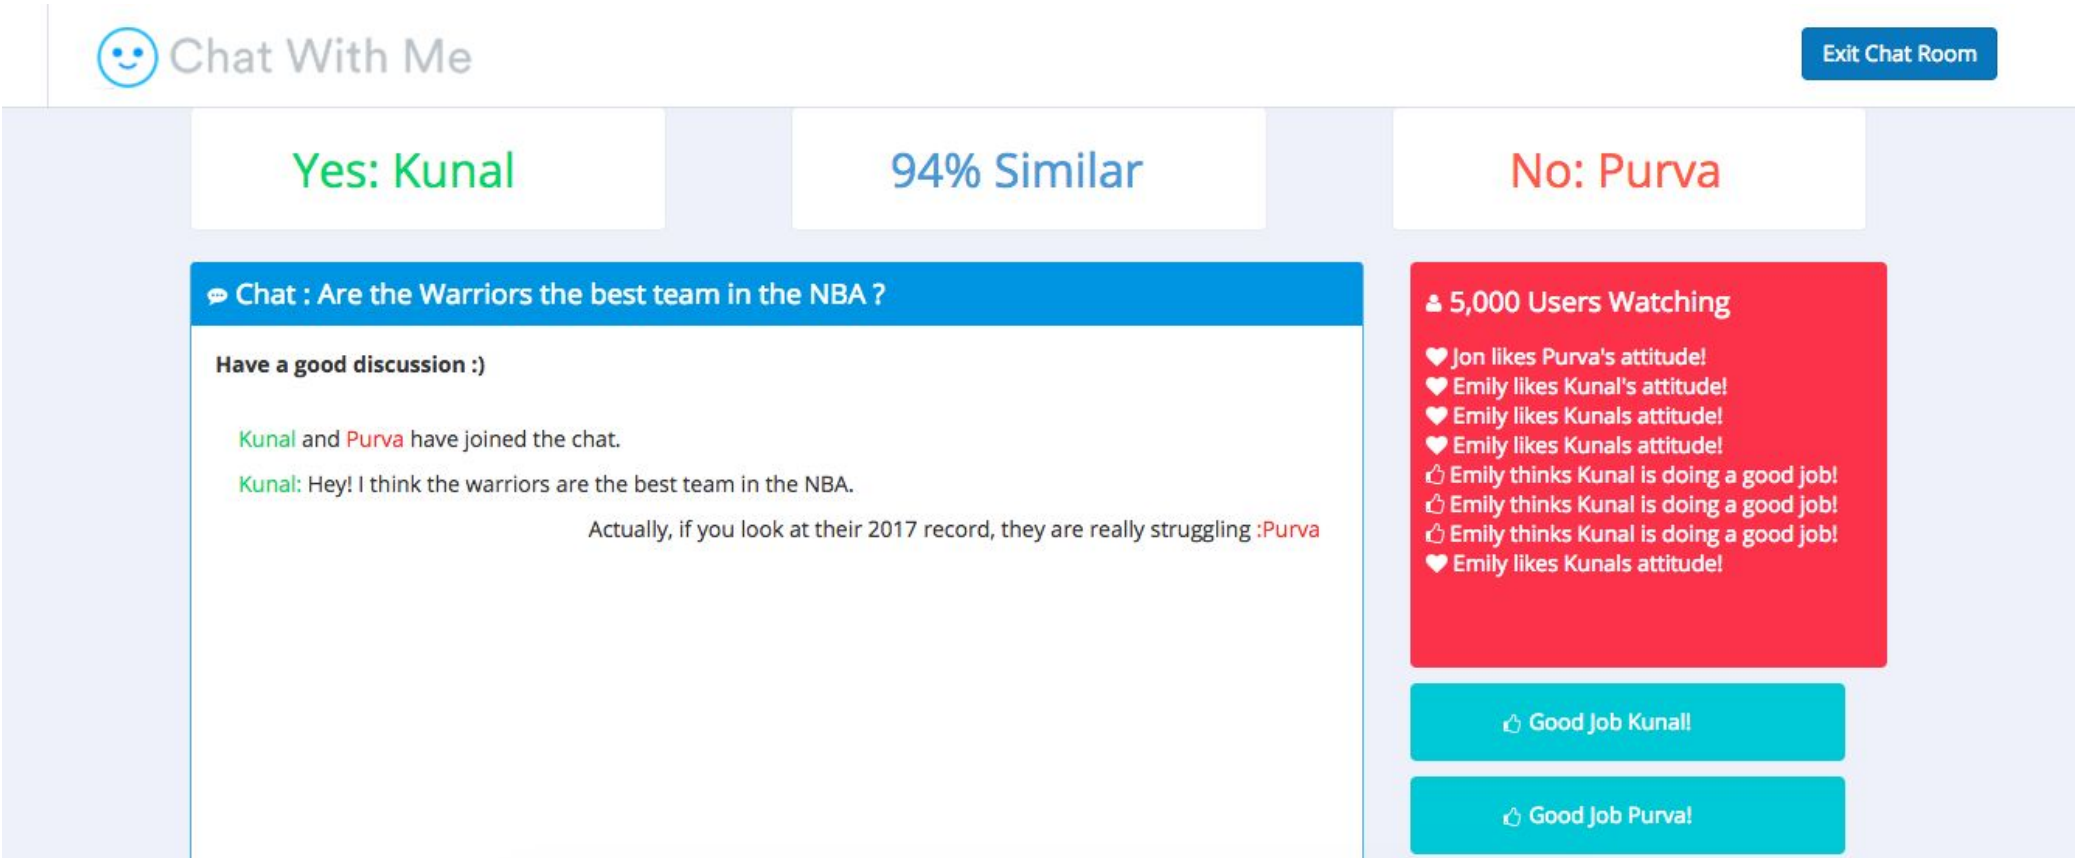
Chat With Me

Exit Chat Room

Yes: Kunal

94% Similar

No: Purva

Chat : Are the Warriors the best team in the NBA ?

Have a good discussion :)

Kunal and Purva have joined the chat.

Kunal: Hey! I think the warriors are the best team in the NBA.

Actually, if you look at their 2017 record, they are really struggling :Purva

5,000 Users Watching

Jon likes Purva's attitude!
Emily likes Kunal's attitude!
Emily likes Kunals attitude!
Emily likes Kunals attitude!
Emily thinks Kunal is doing a good job!
Emily thinks Kunal is doing a good job!
Emily thinks Kunal is doing a good job!
Emily likes Kunals attitude!

Good Job Kunal!

Good Job Purva!